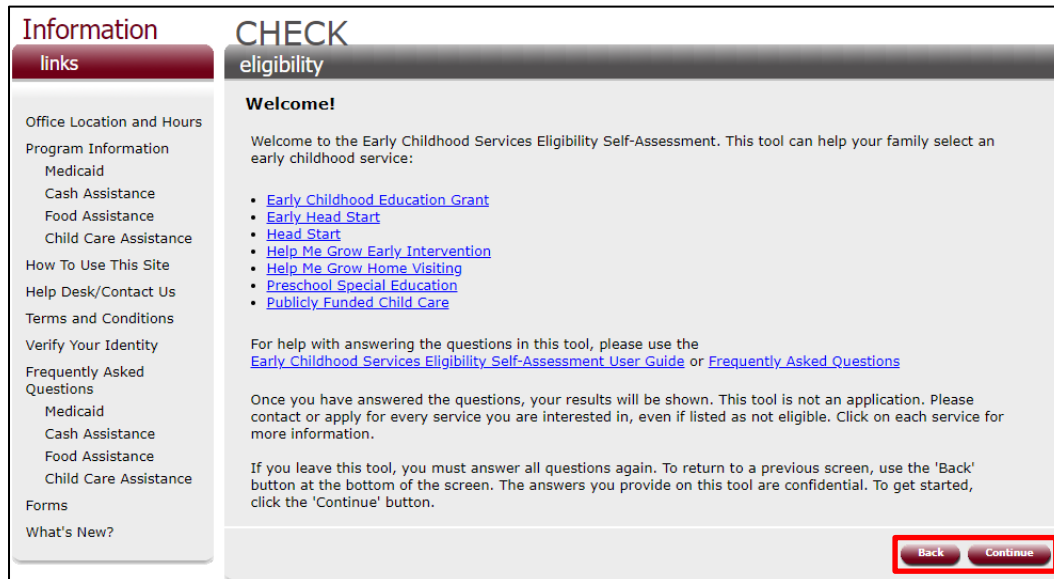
Information
links

Office Location and Hours
Program Information
Medicaid
Cash Assistance
Food Assistance
Child Care Assistance
How To Use This Site
Help Desk/Contact Us
Terms and Conditions
Verify Your Identity
Frequently Asked Questions
Medicaid
Cash Assistance
Food Assistance
Child Care Assistance
Forms
What's New?

CHECK
eligibility

Welcome!

Welcome to the Early Childhood Services Eligibility Self-Assessment. This tool can help your family select an early childhood service:

- Early Childhood Education Grant
- Early Head Start
- Head Start
- Help Me Grow Early Intervention
- Help Me Grow Home Visiting
- Preschool Special Education
- Publicly Funded Child Care

For help with answering the questions in this tool, please use the Early Childhood Services Eligibility Self-Assessment User Guide or Frequently Asked Questions

Once you have answered the questions, your results will be shown. This tool is not an application. Please contact or apply for every service you are interested in, even if listed as not eligible. Click on each service for more information.

If you leave this tool, you must answer all questions again. To return to a previous screen, use the 'Back' button at the bottom of the screen. The answers you provide on this tool are confidential. To get started, click the 'Continue' button.

Back Continue